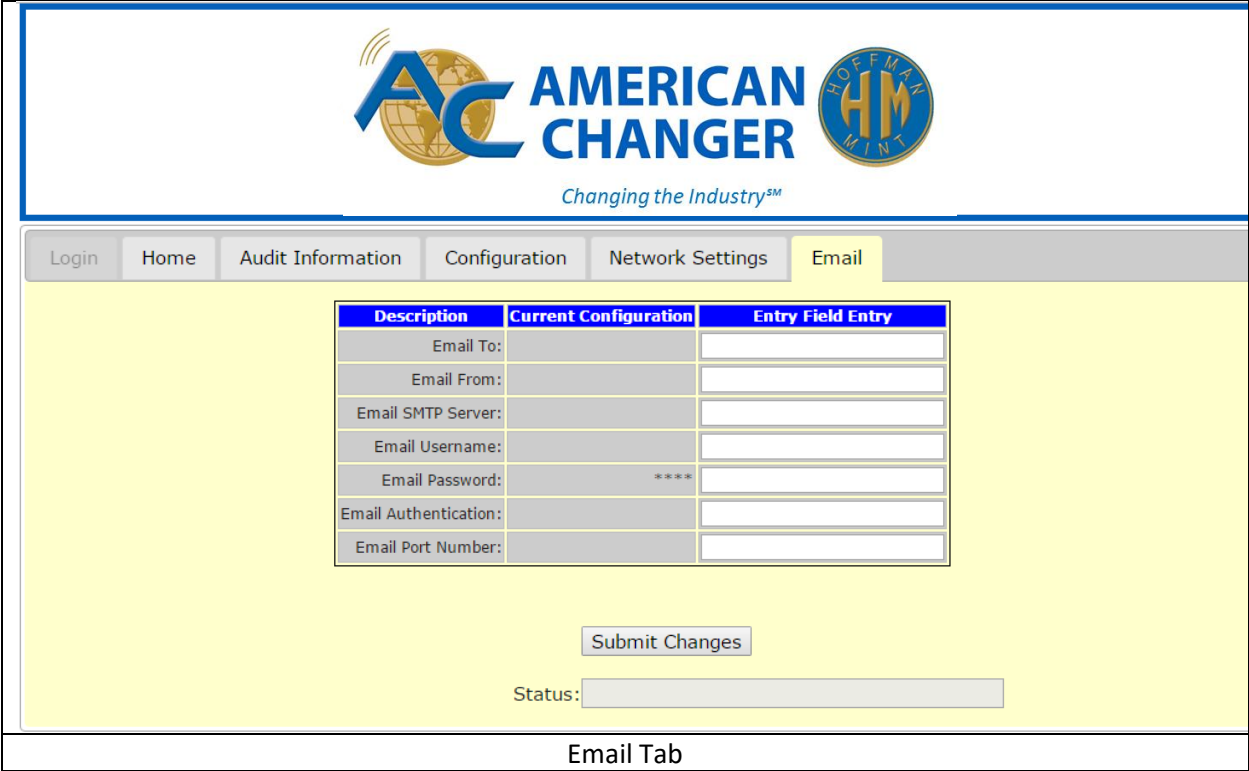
AC AMERICAN CHANGER

HOFFMAN HM MINT

Changing the Industry℠

Login | Home | Audit Information | Configuration | Network Settings | Email

| Description | Current Configuration | Entry Field Entry |
|---|---|---|
| Email To: | | |
| Email From: | | |
| Email SMTP Server: | | |
| Email Username: | | |
| Email Password: | **** | |
| Email Authentication: | | |
| Email Port Number: | | |

Submit Changes

Status:

Email Tab